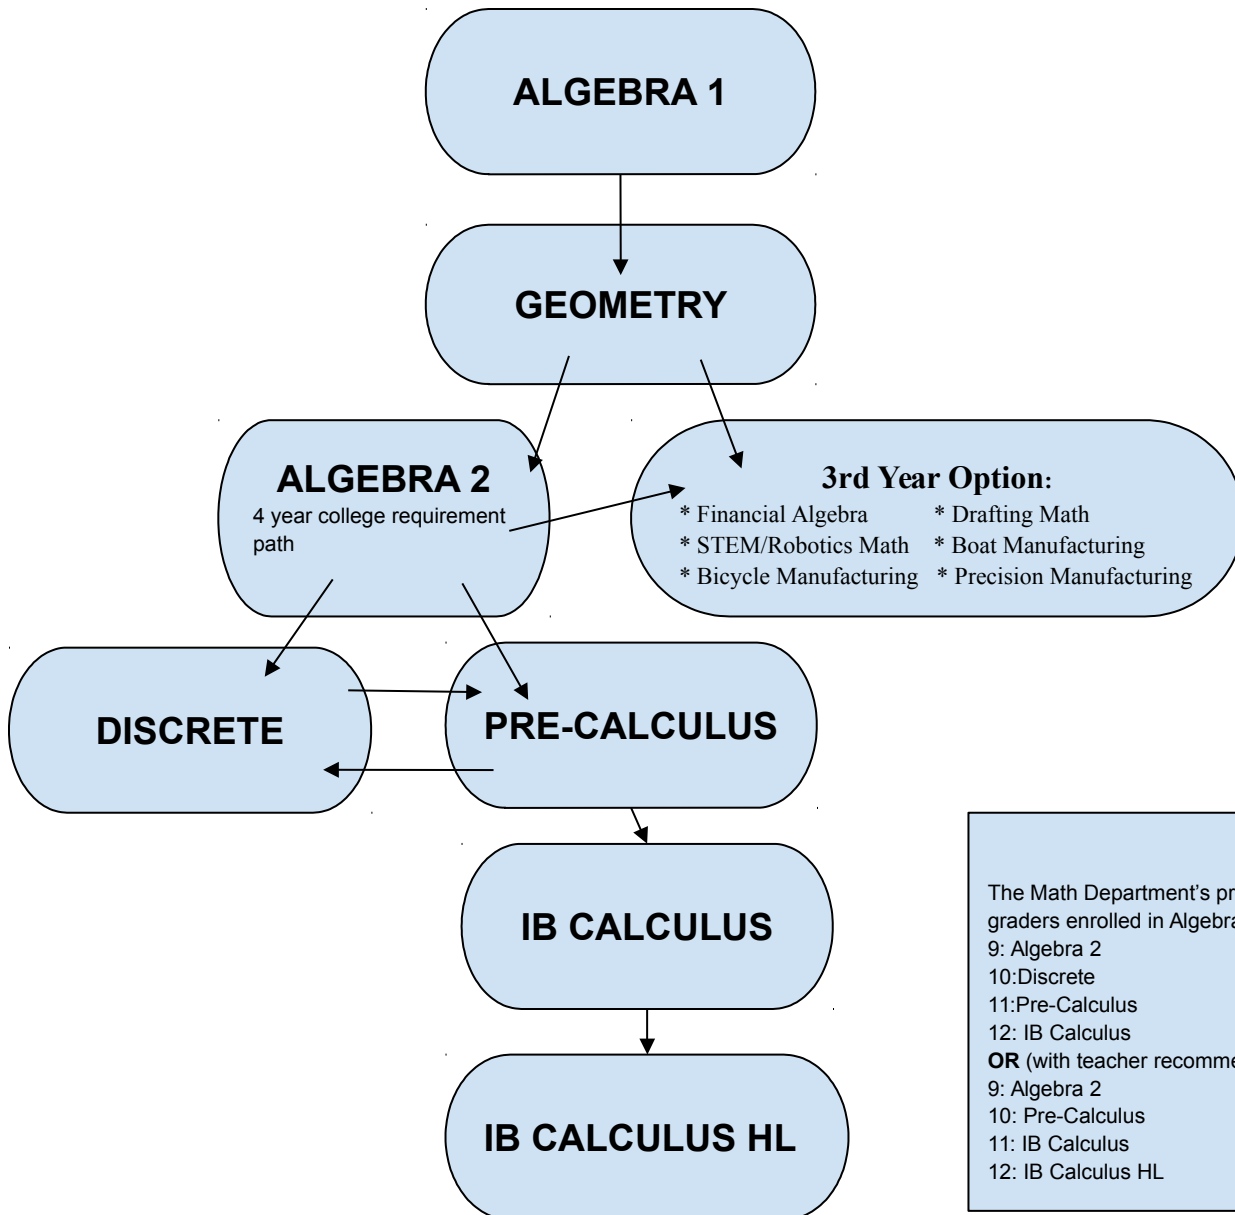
ALGEBRA 1

GEOMETRY

ALGEBRA 2
4 year college requirement path

3rd Year Option:
* Financial Algebra
* Drafting Math
* STEM/Robotics Math
* Boat Manufacturing
* Bicycle Manufacturing
* Precision Manufacturing

DISCRETE

PRE-CALCULUS

IB CALCULUS

IB CALCULUS HL

The Math Department's pr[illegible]
graders enrolled in Algebra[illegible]
9: Algebra 2
10:Discrete
11:Pre-Calculus
12: IB Calculus
**OR** (with teacher recomme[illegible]
9: Algebra 2
10: Pre-Calculus
11: IB Calculus
12: IB Calculus HL